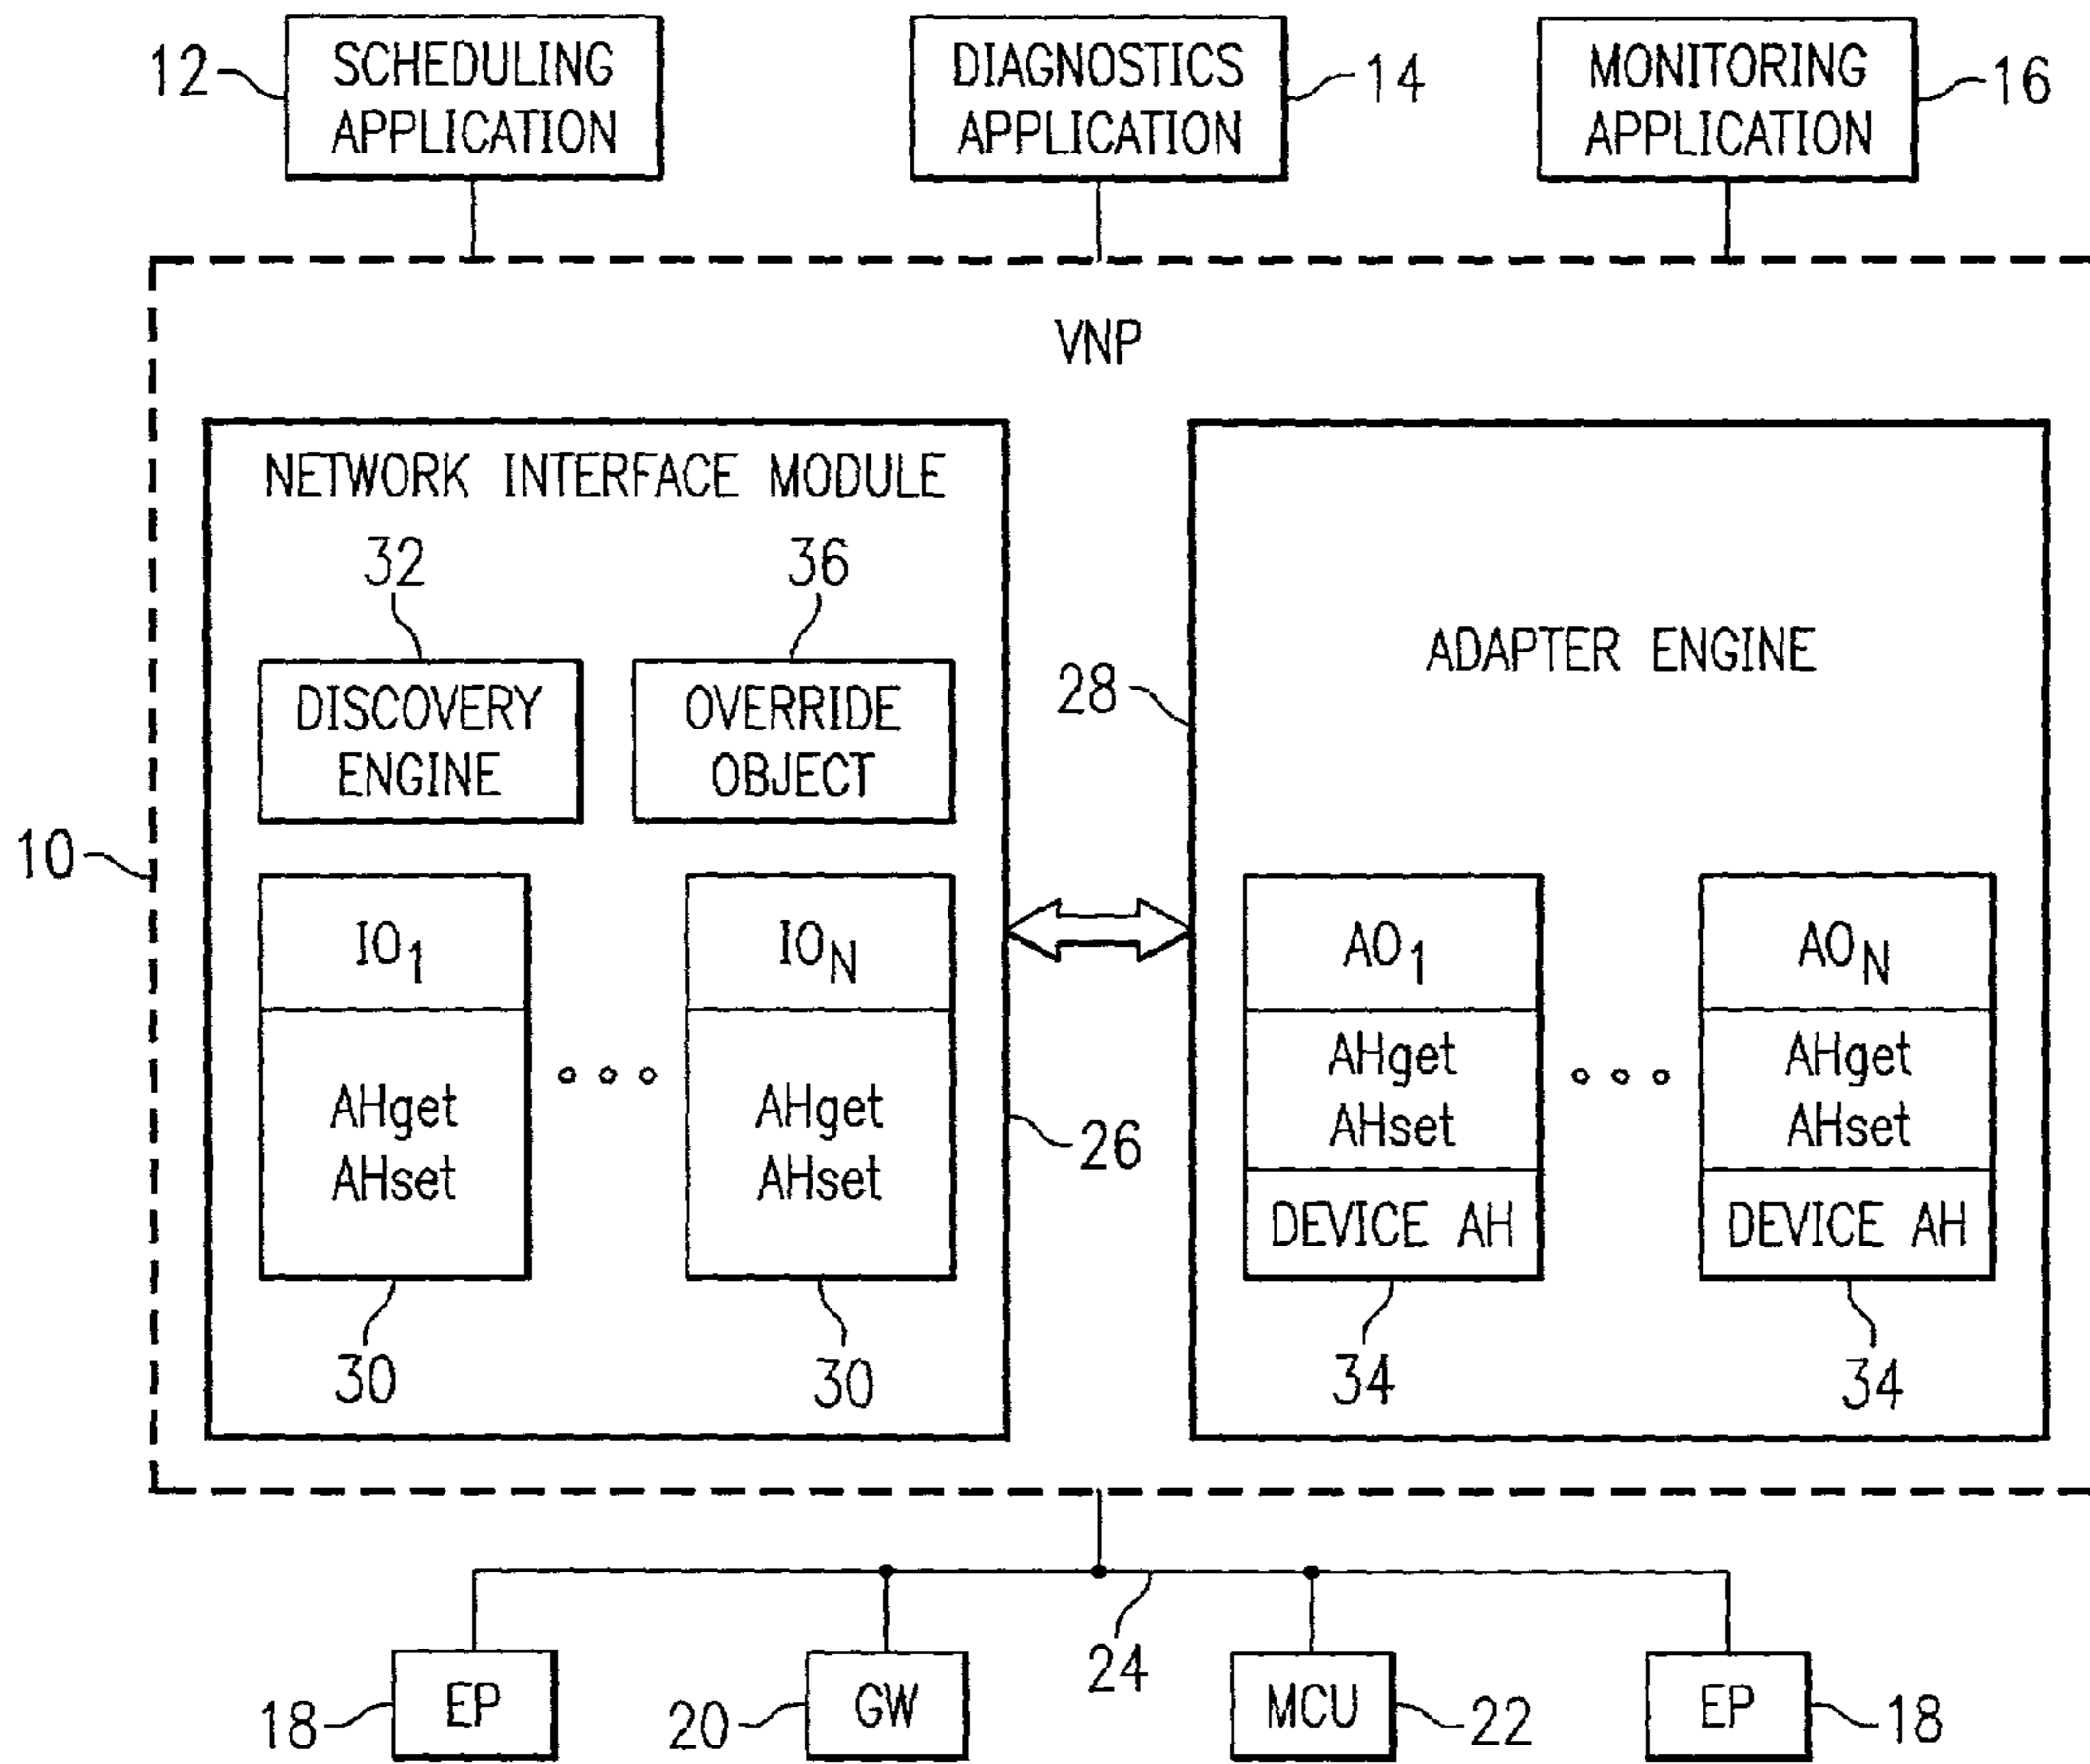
12 SCHEDULING APPLICATION

DIAGNOSTICS APPLICATION 14

MONITORING APPLICATION 16

VNP

NETWORK INTERFACE MODULE

32

36

DISCOVERY ENGINE

OVERRIDE OBJECT

ADAPTER ENGINE

28

10

$IO_1$

AHget
AHset

. . .

$IO_N$

AHget
AHset

26

30

30

$AO_1$

AHget
AHset

DEVICE AH

. . .

$AO_N$

AHget
AHset

DEVICE AH

34

34

24

18 EP

20 GW

MCU 22

EP 18